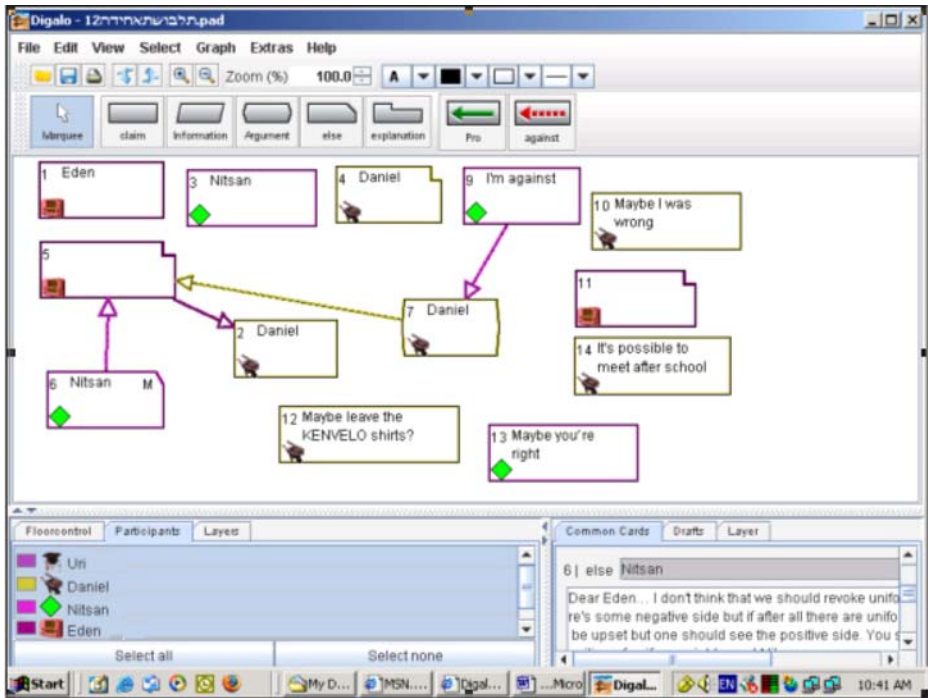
Digalo - 12תלבושתאחידה.pad

File Edit View Select Graph Extras Help

Zoom (%) 100.0 A

Marquee claim Information Argument else explanation Pro against

1 Eden

3 Nitsan

4 Daniel

9 I'm against

10 Maybe I was wrong

5

11

7 Daniel

2 Daniel

14 It's possible to meet after school

6 Nitsan M

12 Maybe leave the KENVELO shirts?

13 Maybe you're right

Floorcontrol Participants Layers

Uri
Daniel
Nitsan
Eden

Select all Select none

Common Cards Drafts Layer

6 | else Nitsan

Dear Eden... I don't think that we should revoke unifo re's some negative side but if after all there are unifo be upset but one should see the positive side. You s

Start My D... MSN.... Digal... ...Micro Digal... 10:41 AM